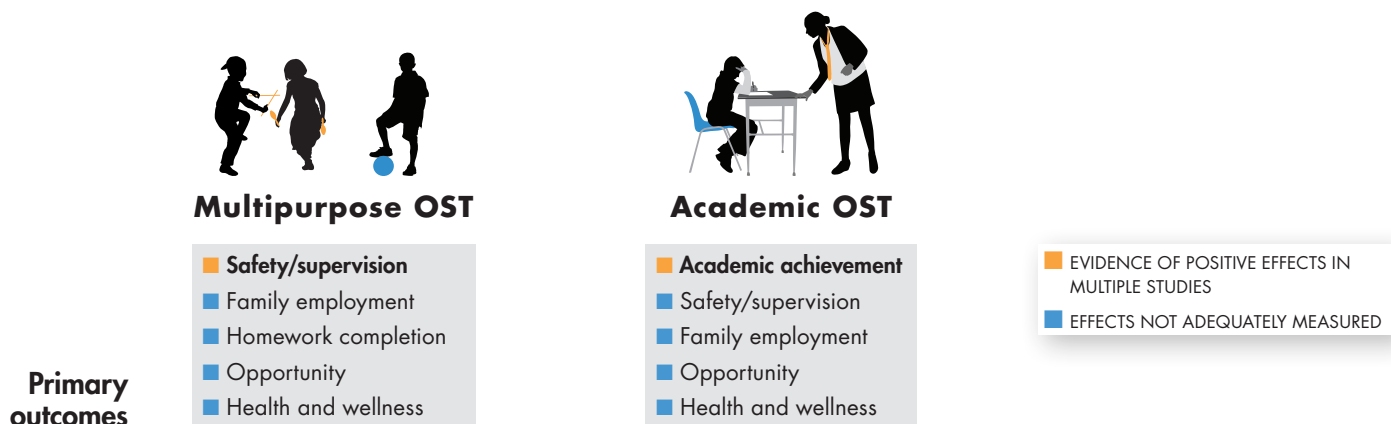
Multipurpose OST

Safety/supervision
Family employment
Homework completion
Opportunity
Health and wellness

Academic OST

Academic achievement
Safety/supervision
Family employment
Opportunity
Health and wellness

EVIDENCE OF POSITIVE EFFECTS IN MULTIPLE STUDIES
EFFECTS NOT ADEQUATELY MEASURED

Primary outcomes